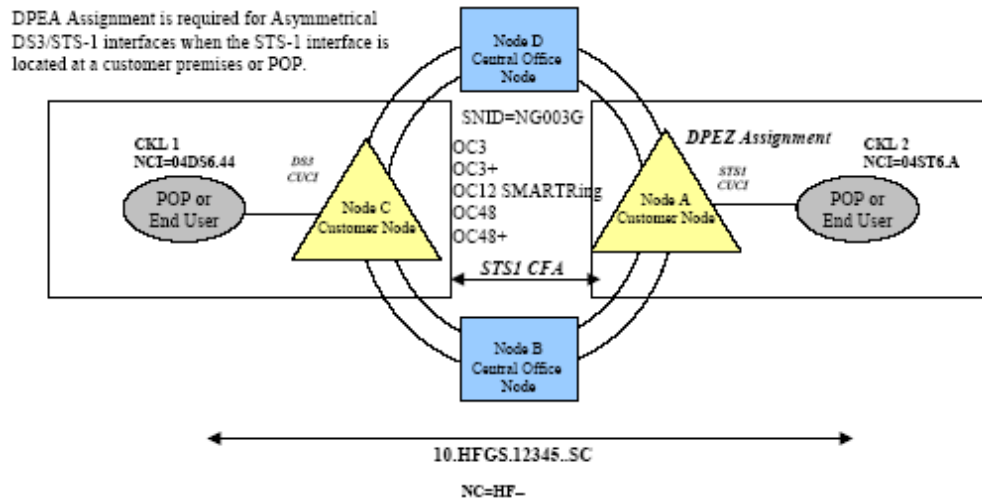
DPEA Assignment is required for Asymmetrical DS3/STS-1 interfaces when the STS-1 interface is located at a customer premises or POP.

Node D
Central Office
Node

SNID=NG003G

CKL 1
NCI=04DS6.44

DS3
CUCI

DPEZ Assignment

CKL 2
NCI=04ST6.A

OC3
OC3+
OC12 SMARTRing
OC48
OC48+

STS1
CUCI

POP or
End User

Node C
Customer Node

Node A
Customer Node

POP or
End User

STS1 CFA

Node B
Central Office
Node

10.HFGS.12345..SC

NC=HF–